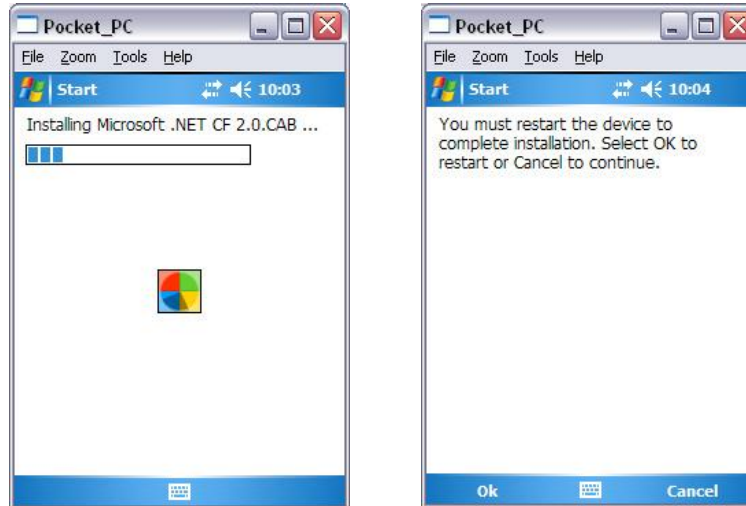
Pocket_PC

File Zoom Tools Help

Start 10:03

Installing Microsoft .NET CF 2.0.CAB ...

Pocket_PC

File Zoom Tools Help

Start 10:04

You must restart the device to complete installation. Select OK to restart or Cancel to continue.

Ok Cancel